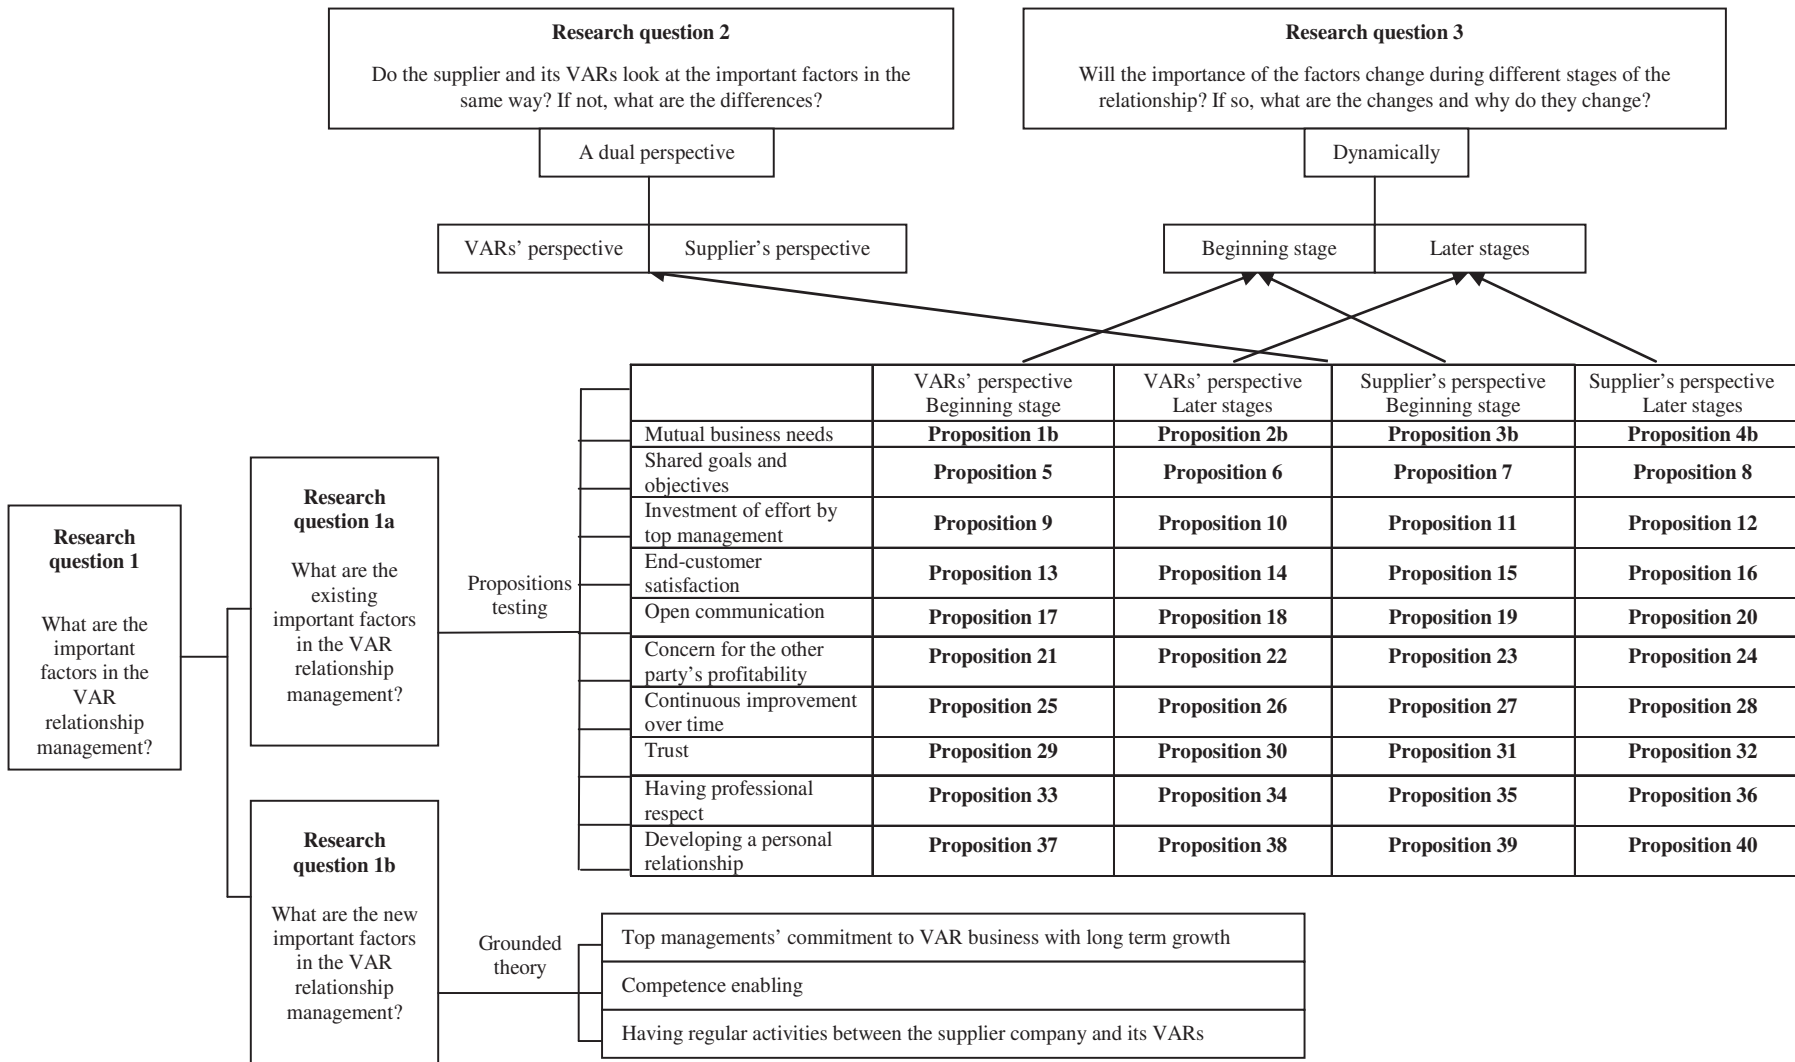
**Research question 2**

Do the supplier and its VARs look at the important factors in the same way? If not, what are the differences?

A dual perspective

VARs' perspective | Supplier's perspective

**Research question 3**

Will the importance of the factors change during different stages of the relationship? If so, what are the changes and why do they change?

Dynamically

Beginning stage | Later stages

**Research question 1**

What are the important factors in the VAR relationship management?

**Research question 1a**

What are the existing important factors in the VAR relationship management?

Propositions testing

| | VARs' perspective Beginning stage | VARs' perspective Later stages | Supplier's perspective Beginning stage | Supplier's perspective Later stages |
|---|---|---|---|---|
| Mutual business needs | **Proposition 1b** | **Proposition 2b** | **Proposition 3b** | **Proposition 4b** |
| Shared goals and objectives | **Proposition 5** | **Proposition 6** | **Proposition 7** | **Proposition 8** |
| Investment of effort by top management | **Proposition 9** | **Proposition 10** | **Proposition 11** | **Proposition 12** |
| End-customer satisfaction | **Proposition 13** | **Proposition 14** | **Proposition 15** | **Proposition 16** |
| Open communication | **Proposition 17** | **Proposition 18** | **Proposition 19** | **Proposition 20** |
| Concern for the other party's profitability | **Proposition 21** | **Proposition 22** | **Proposition 23** | **Proposition 24** |
| Continuous improvement over time | **Proposition 25** | **Proposition 26** | **Proposition 27** | **Proposition 28** |
| Trust | **Proposition 29** | **Proposition 30** | **Proposition 31** | **Proposition 32** |
| Having professional respect | **Proposition 33** | **Proposition 34** | **Proposition 35** | **Proposition 36** |
| Developing a personal relationship | **Proposition 37** | **Proposition 38** | **Proposition 39** | **Proposition 40** |

**Research question 1b**

What are the new important factors in the VAR relationship management?

Grounded theory

Top managements' commitment to VAR business with long term growth

Competence enabling

Having regular activities between the supplier company and its VARs